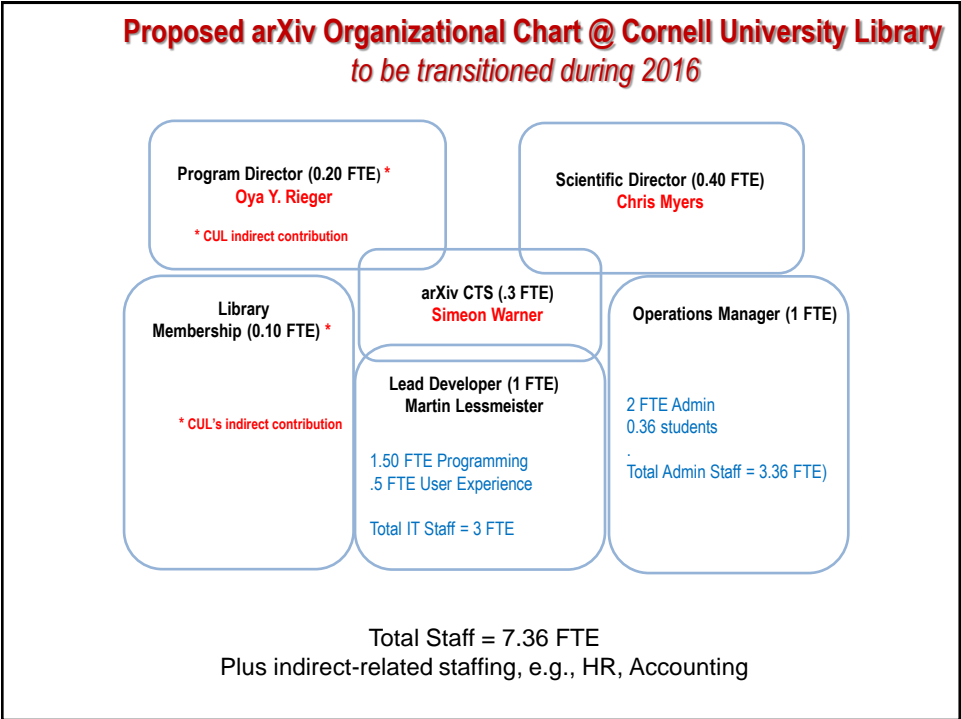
Proposed arXiv Organizational Chart @ Cornell University Library
to be transitioned during 2016

Program Director (0.20 FTE) *
Oya Y. Rieger

* CUL indirect contribution

Scientific Director (0.40 FTE)
Chris Myers

Library
Membership (0.10 FTE) *

* CUL's indirect contribution

arXiv CTS (.3 FTE)
Simeon Warner

Lead Developer (1 FTE)
Martin Lessmeister

1.50 FTE Programming
.5 FTE User Experience

Total IT Staff = 3 FTE

Operations Manager (1 FTE)

2 FTE Admin
0.36 students
.
Total Admin Staff = 3.36 FTE)

Total Staff = 7.36 FTE
Plus indirect-related staffing, e.g., HR, Accounting